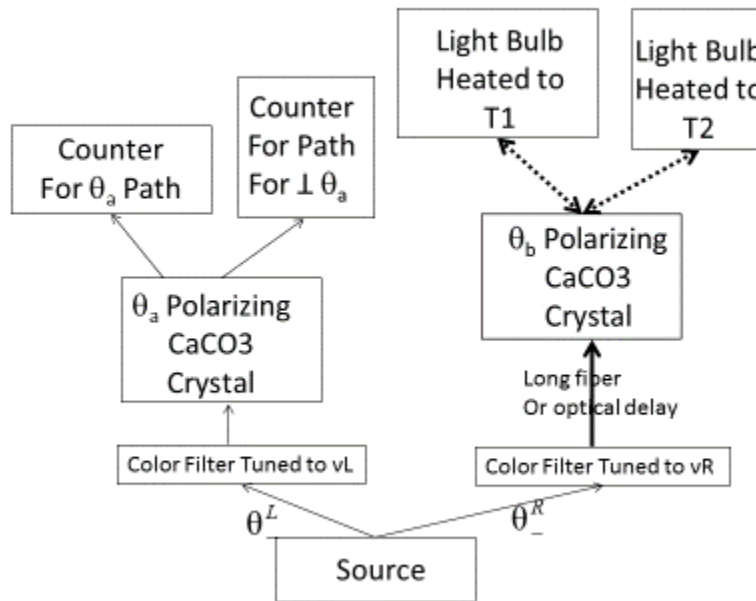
Light Bulb Heated to T1

Light Bulb Heated to T2

Counter For $\theta_a$ Path

Counter For Path For $\perp \theta_a$

$\theta_b$ Polarizing CaCO3 Crystal

$\theta_a$ Polarizing CaCO3 Crystal

Long fiber Or optical delay

Color Filter Tuned to vL

Color Filter Tuned to vR

$\theta_{-}^{L}$

$\theta_{-}^{R}$

Source